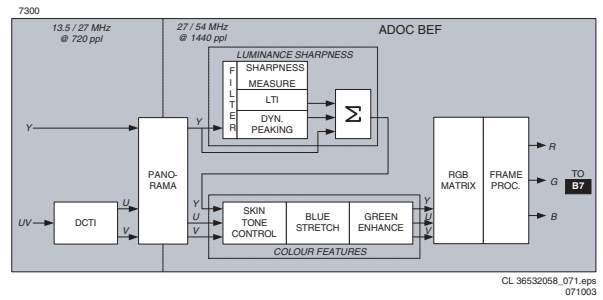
7300

13.5 / 27 MHz
@ 720 ppl

27 / 54 MHz
@ 1440 ppl

ADOC BEF

LUMINANCE SHARPNESS

F
I
L
T
E
R

SHARPNESS
MEASURE

LTI

DYN.
PEAKING

$\Sigma$

Y

Y

PANO-
RAMA

UV

DCTI

U

V

Y
U
V

SKIN
TONE
CONTROL

BLUE
STRETCH

GREEN
ENHANCE

Y
U
V

COLOUR FEATURES

RGB
MATRIX

FRAME
PROC.

R

G

B

TO
B7

CL 36532058_071.eps
071003